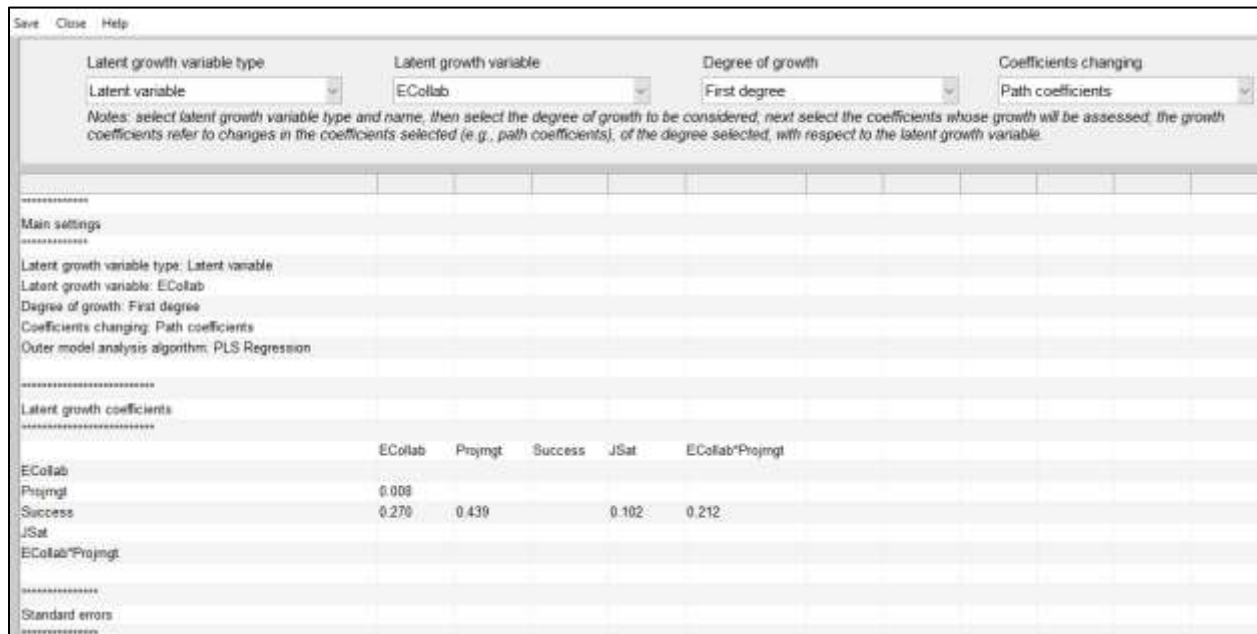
Save Close Help

Latent growth variable type
Latent variable

Latent growth variable
ECollab

Degree of growth
First degree

Coefficients changing
Path coefficients

Notes: select latent growth variable type and name, then select the degree of growth to be considered; next select the coefficients whose growth will be assessed; the growth coefficients refer to changes in the coefficients selected (e.g., path coefficients), of the degree selected, with respect to the latent growth variable.

**************
Main settings
**************
Latent growth variable type: Latent variable
Latent growth variable: ECollab
Degree of growth: First degree
Coefficients changing: Path coefficients
Outer model analysis algorithm: PLS Regression

****************************
Latent growth coefficients
****************************

| | ECollab | Projmgt | Success | JSat | ECollab*Projmgt |
|---|---|---|---|---|---|
| ECollab | | | | | |
| Projmgt | 0.008 | | | | |
| Success | 0.270 | 0.439 | | 0.102 | 0.212 |
| JSat | | | | | |
| ECollab*Projmgt | | | | | |

***************
Standard errors
***************